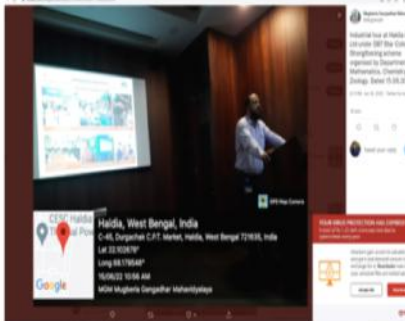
CESC Haldia
Thermal Pow

Google

GPS Map Camera

Haldia, West Bengal, India
C-46, Durgachak C.P.T. Market, Haldia, West Bengal 721635, India
Lat 22.0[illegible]
Long 88.1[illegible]
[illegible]/06/22 10:56 AM
MGM Mugberia Gangadhar Mahavidyalaya

Mugberia Gangadhar Maha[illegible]

Industrial tour at Haldia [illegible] Ltd under DBT Star Coll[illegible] Strengthening scheme organised by Departmen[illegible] Mathematics, Chemistry, Zoology. Dated 15.06.20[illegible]

YOUR VIRUS PROTECTION HAS EXPIRED
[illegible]